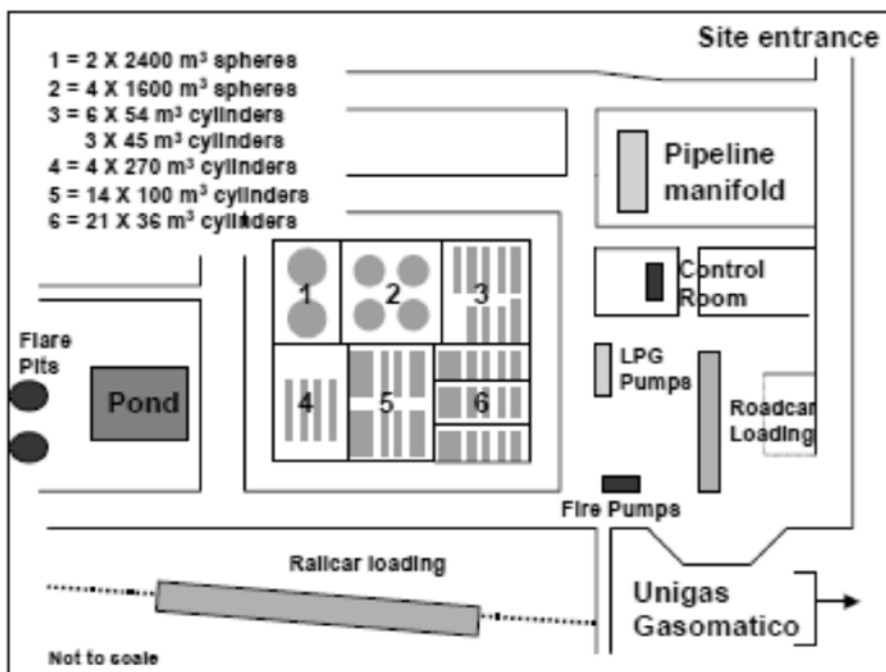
Site entrance

1 = 2 X 2400 m³ spheres
2 = 4 X 1600 m³ spheres
3 = 6 X 54 m³ cylinders
3 X 45 m³ cylinders
4 = 4 X 270 m³ cylinders
5 = 14 X 100 m³ cylinders
6 = 21 X 36 m³ cylinders

Pipeline manifold

Control Room

1
2
3
4
5
6

Flare Pits

Pond

LPG Pumps

Roadcar Loading

Fire Pumps

Railcar loading

Unigas Gasomatico

Not to scale